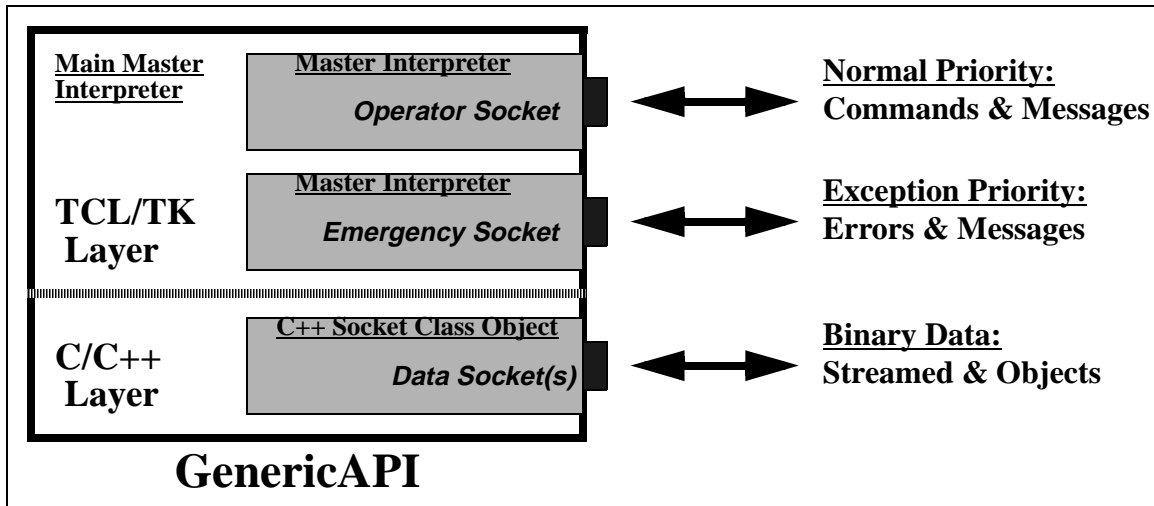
Main Master Interpreter

Master Interpreter
Operator Socket

Normal Priority:
Commands & Messages

TCL/TK Layer

Master Interpreter
Emergency Socket

Exception Priority:
Errors & Messages

C/C++ Layer

C++ Socket Class Object
Data Socket(s)

Binary Data:
Streamed & Objects

GenericAPI